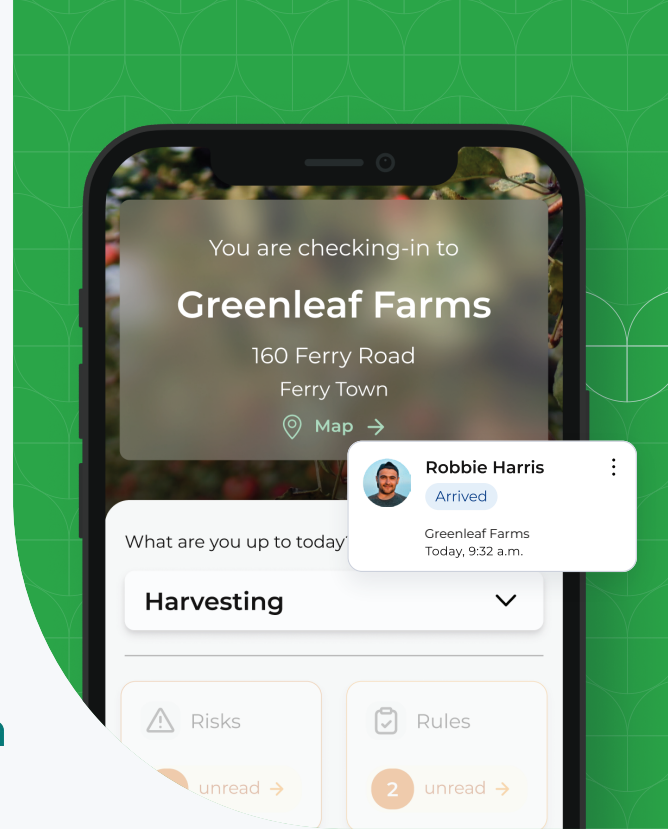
You are checking-in to

Greenleaf Farms

160 Ferry Road

Ferry Town

Map →

Robbie Harris

Arrived

Greenleaf Farms
Today, 9:32 a.m.

What are you up to today

Harvesting

Risks

unread →

Rules

2 unread →